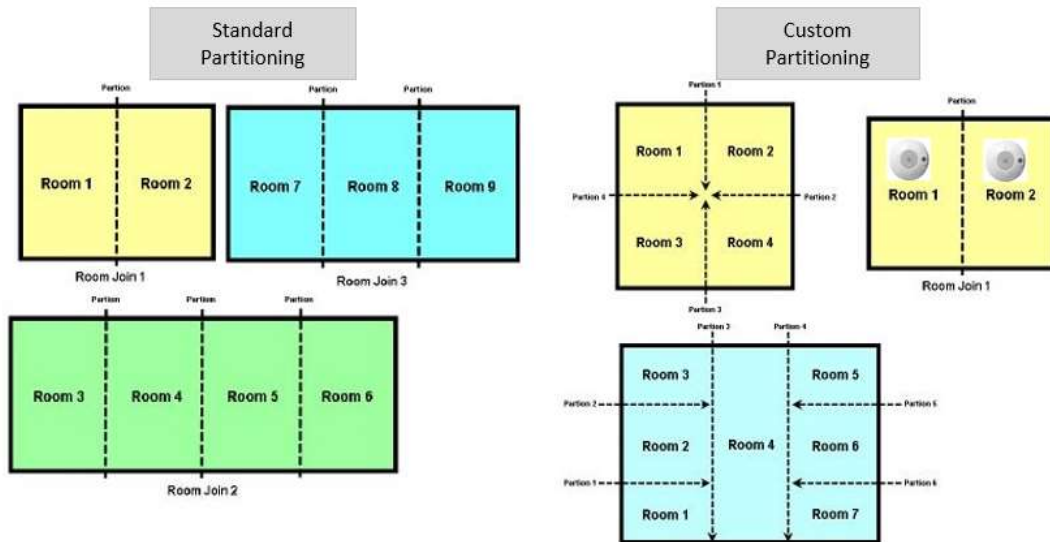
Standard Partitioning

Partion

Room 1

Room 2

Room Join 1

Partion

Partion

Room 7

Room 8

Room 9

Room Join 3

Partion

Partion

Partion

Room 3

Room 4

Room 5

Room 6

Room Join 2

Custom Partitioning

Partion 1

Room 1

Room 2

Partion 4

Partion 2

Room 3

Room 4

Partion 3

Partion

Room 1

Room 2

Room Join 1

Partion 3

Partion 4

Room 3

Room 5

Partion 2

Partion 5

Room 2

Room 4

Room 6

Partion 1

Partion 6

Room 1

Room 7